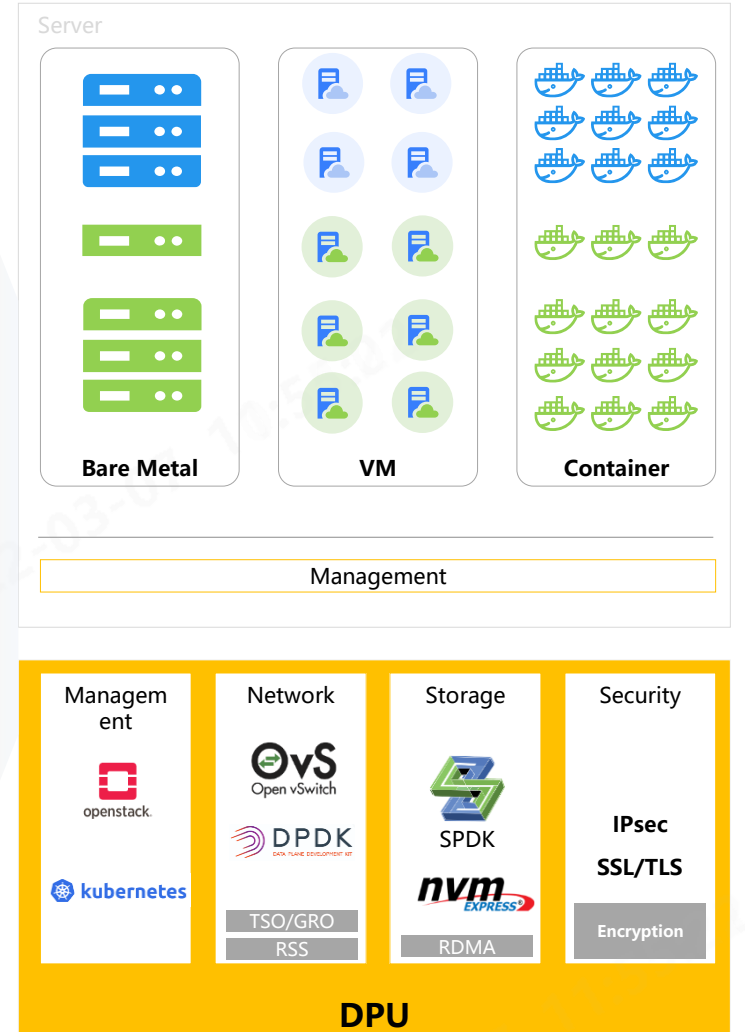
Server

Bare Metal

VM

Container

Management

Managem ent

openstack.

kubernetes

Network

OvS
Open vSwitch

DPDK
DATA PLANE DEVELOPMENT KIT

TSO/GRO

RSS

Storage

SPDK

nvm EXPRESS

RDMA

Security

IPsec

SSL/TLS

Encryption

DPU